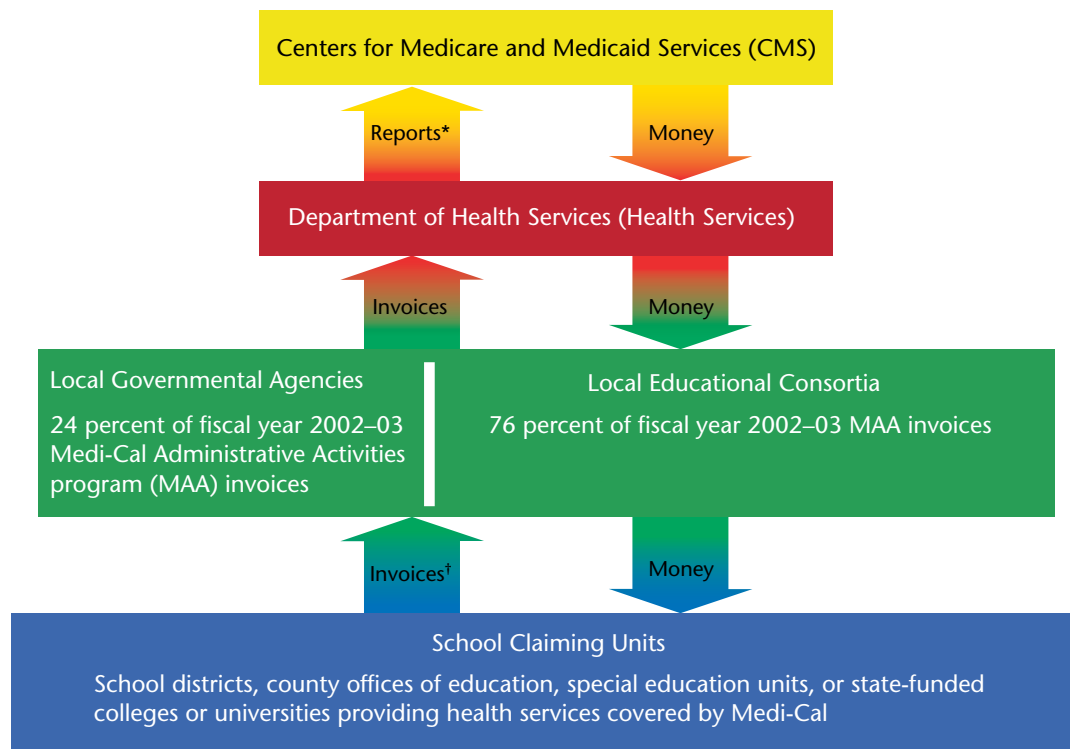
Centers for Medicare and Medicaid Services (CMS)

Reports*

Money

Department of Health Services (Health Services)

Invoices

Money

Local Governmental Agencies

24 percent of fiscal year 2002–03 Medi-Cal Administrative Activities program (MAA) invoices

Local Educational Consortia

76 percent of fiscal year 2002–03 MAA invoices

Invoices†

Money

School Claiming Units

School districts, county offices of education, special education units, or state-funded colleges or universities providing health services covered by Medi-Cal